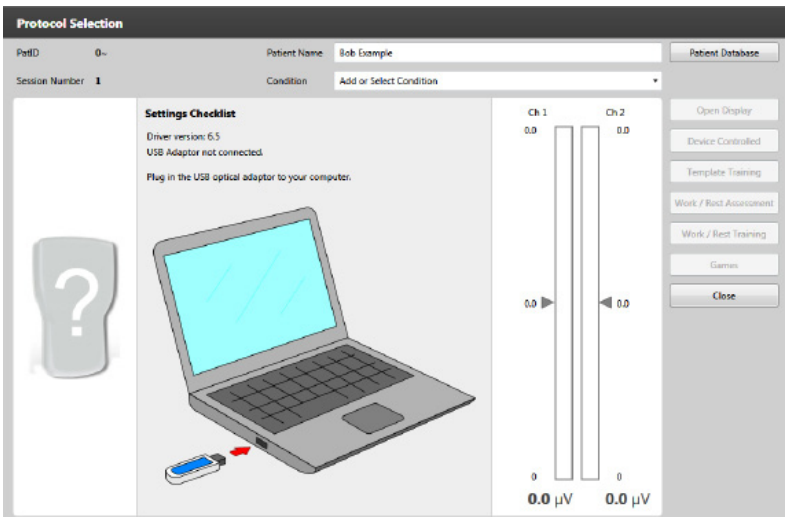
Protocol Selection

PatID 0~

Patient Name Bob Example

Patient Database

Session Number 1

Condition Add or Select Condition

Settings Checklist

Driver version: 6.5

USB Adaptor not connected.

Plug in the USB optical adaptor to your computer.

?

Ch 1

Ch 2

0.0

0.0

0.0

0.0

0

0

0.0 μV

0.0 μV

Open Display

Device Controlled

Template Training

Work / Rest Assessment

Work / Rest Training

Games

Close